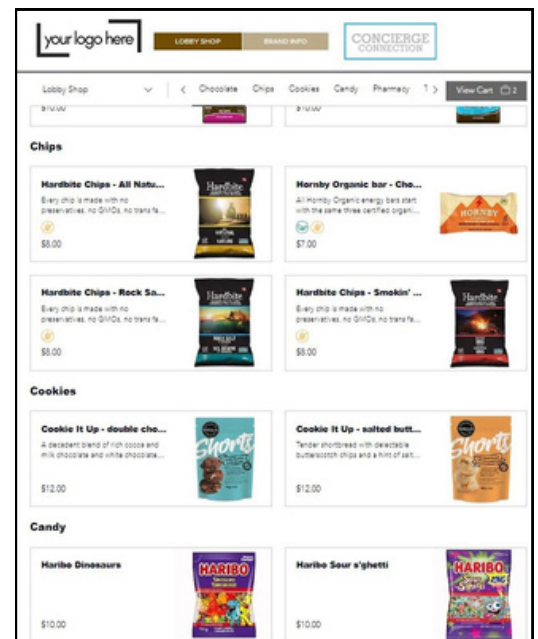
your logo here

LOBBY SHOP

BRAND INFO

CONCIERGE CONNECTION

Lobby Shop

Chocolate Chips Cookies Candy Pharmacy

View Cart 2

$10.00

$10.00

Chips

Hardbite Chips - All Natu...

Every chip is made with no preservatives, no GMOs, no trans fa...

$8.00

Hornby Organic bar - Cho...

All Hornby Organic energy bars start with the same three certified organi...

$7.00

Hardbite Chips - Rock Sa...

Every chip is made with no preservatives, no GMOs, no trans fa...

$8.00

Hardbite Chips - Smokin' ...

Every chip is made with no preservatives, no GMOs, no trans fa...

$8.00

Cookies

Cookie It Up - double cho...

A decadent blend of rich cocoa and milk chocolate and white chocolate...

$12.00

Cookie It Up - salted butt...

Tender shortbread with delectable butterscotch chips and a hint of salt...

$12.00

Candy

Haribo Dinosaurs

$10.00

Haribo Sour s'ghetti

$10.00